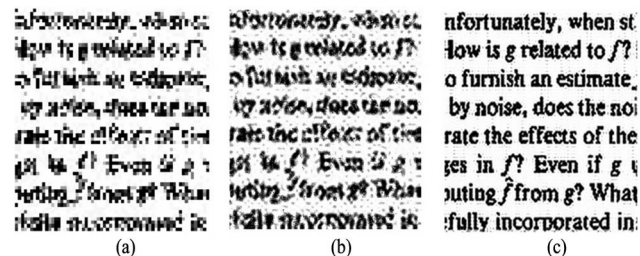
nfortunately, when st
How is g related to f?
o furnish an estimate
by noise, does the noi
rate the effects of the
ges in f? Even if g
puting $\hat{f}$ from g? What
fully incorporated in

(a)

(b)

(c)